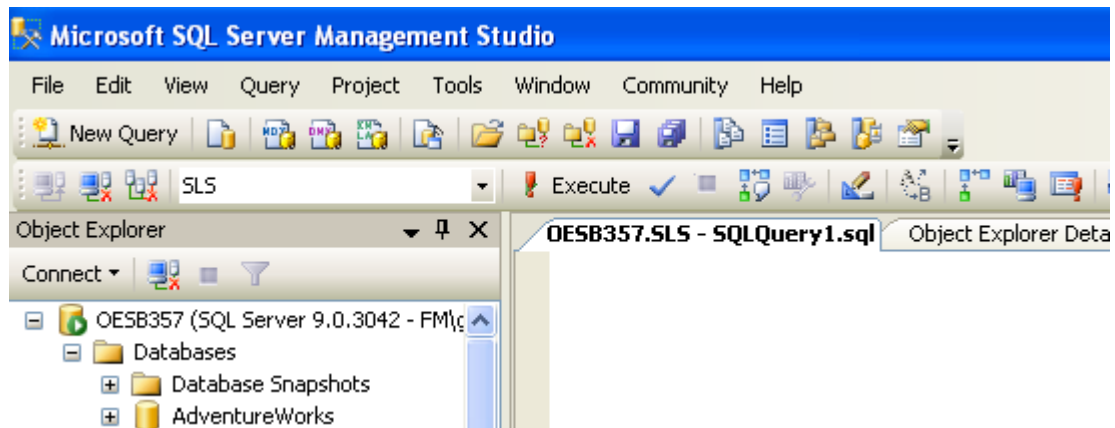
Microsoft SQL Server Management Studio

File Edit View Query Project Tools Window Community Help

New Query

SLS

Execute

Object Explorer

Connect

OESB357.SLS - SQLQuery1.sql

Object Explorer Deta

OESB357 (SQL Server 9.0.3042 - FM\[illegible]

Databases

Database Snapshots

AdventureWorks